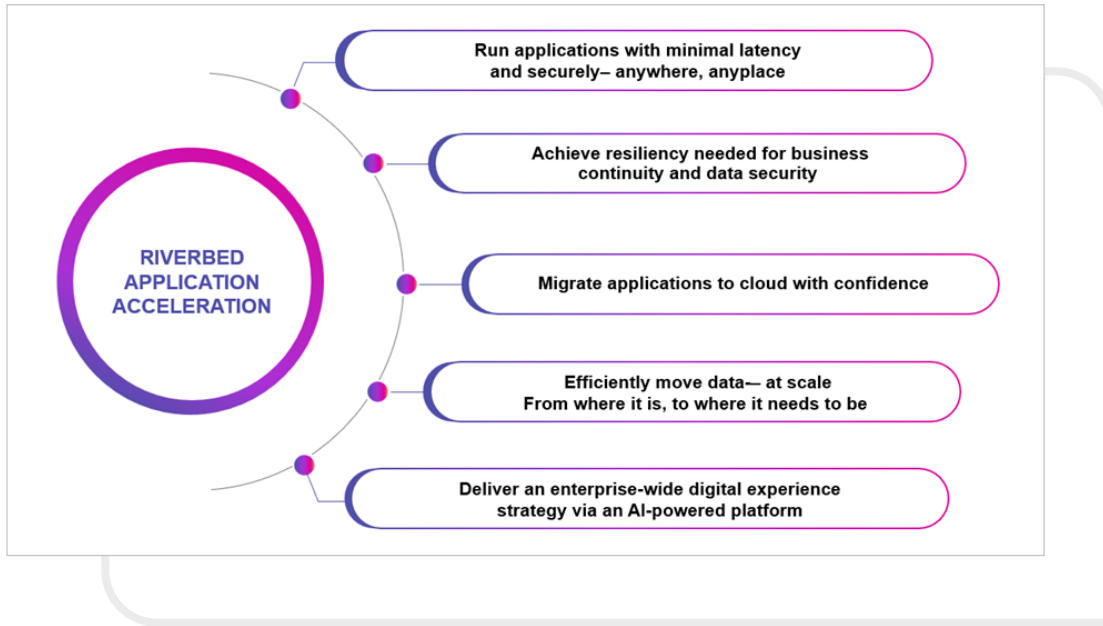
RIVERBED APPLICATION ACCELERATION

Run applications with minimal latency and securely– anywhere, anyplace

Achieve resiliency needed for business continuity and data security

Migrate applications to cloud with confidence

Efficiently move data-– at scale From where it is, to where it needs to be

Deliver an enterprise-wide digital experience strategy via an AI-powered platform